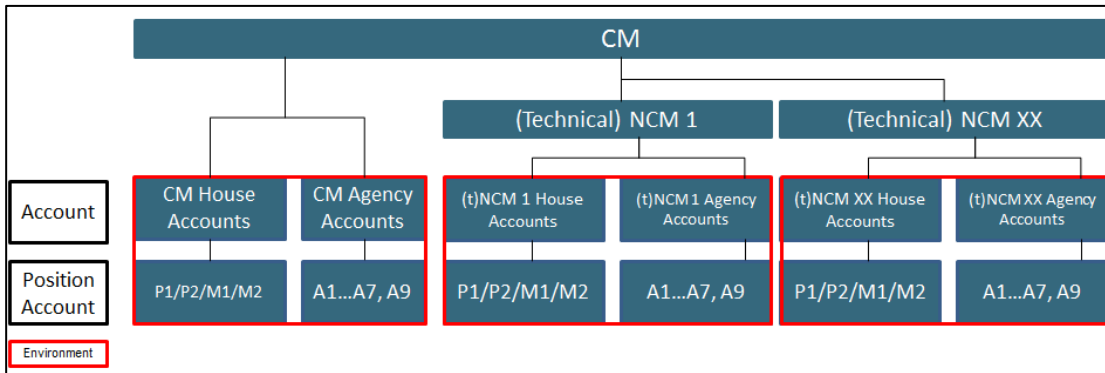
CM

(Technical) NCM 1

(Technical) NCM XX

Account

CM House Accounts

CM Agency Accounts

(t)NCM 1 House Accounts

(t)NCM 1 Agency Accounts

(t)NCM XX House Accounts

(t)NCM XX Agency Accounts

Position Account

P1/P2/M1/M2

A1…A7, A9

P1/P2/M1/M2

A1…A7, A9

P1/P2/M1/M2

A1…A7, A9

Environment